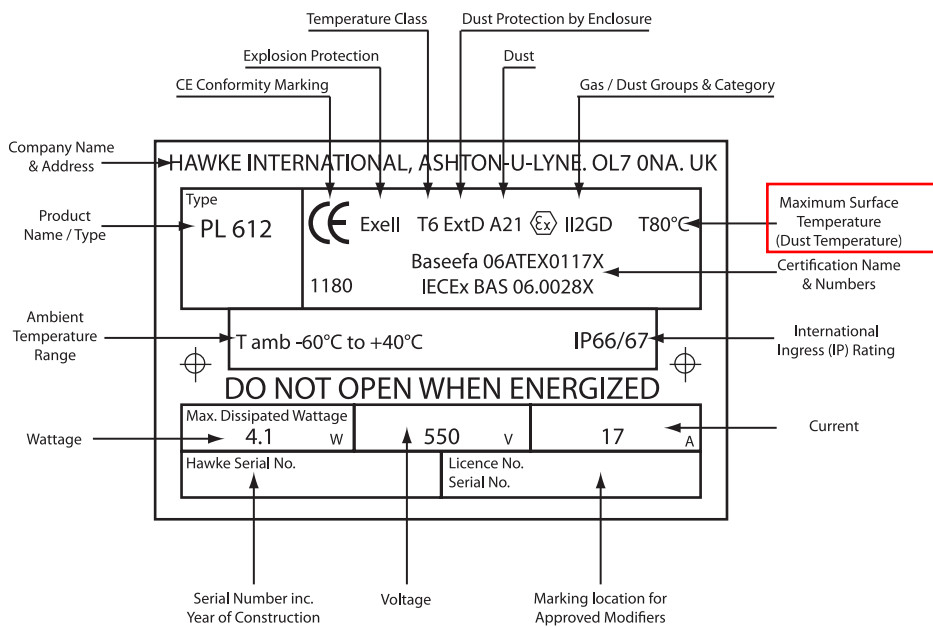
Temperature Class

Dust Protection by Enclosure

Explosion Protection

Dust

CE Conformity Marking

Gas / Dust Groups & Category

Company Name & Address

HAWKE INTERNATIONAL, ASHTON-U-LYNE. OL7 0NA. UK

Product Name / Type

Type

PL 612

CE ExeII T6 ExtD A21 $\langle Ex \rangle$ II2GD T80°C

Maximum Surface Temperature (Dust Temperature)

Baseefa 06ATEX0117X

1180 IECEx BAS 06.0028X

Certification Name & Numbers

Ambient Temperature Range

T amb -60°C to +40°C

IP66/67

International Ingress (IP) Rating

DO NOT OPEN WHEN ENERGIZED

Wattage

Max. Dissipated Wattage

4.1 W

550 V

17 A

Current

Hawke Serial No.

Licence No.
Serial No.

Serial Number inc. Year of Construction

Voltage

Marking location for Approved Modifiers